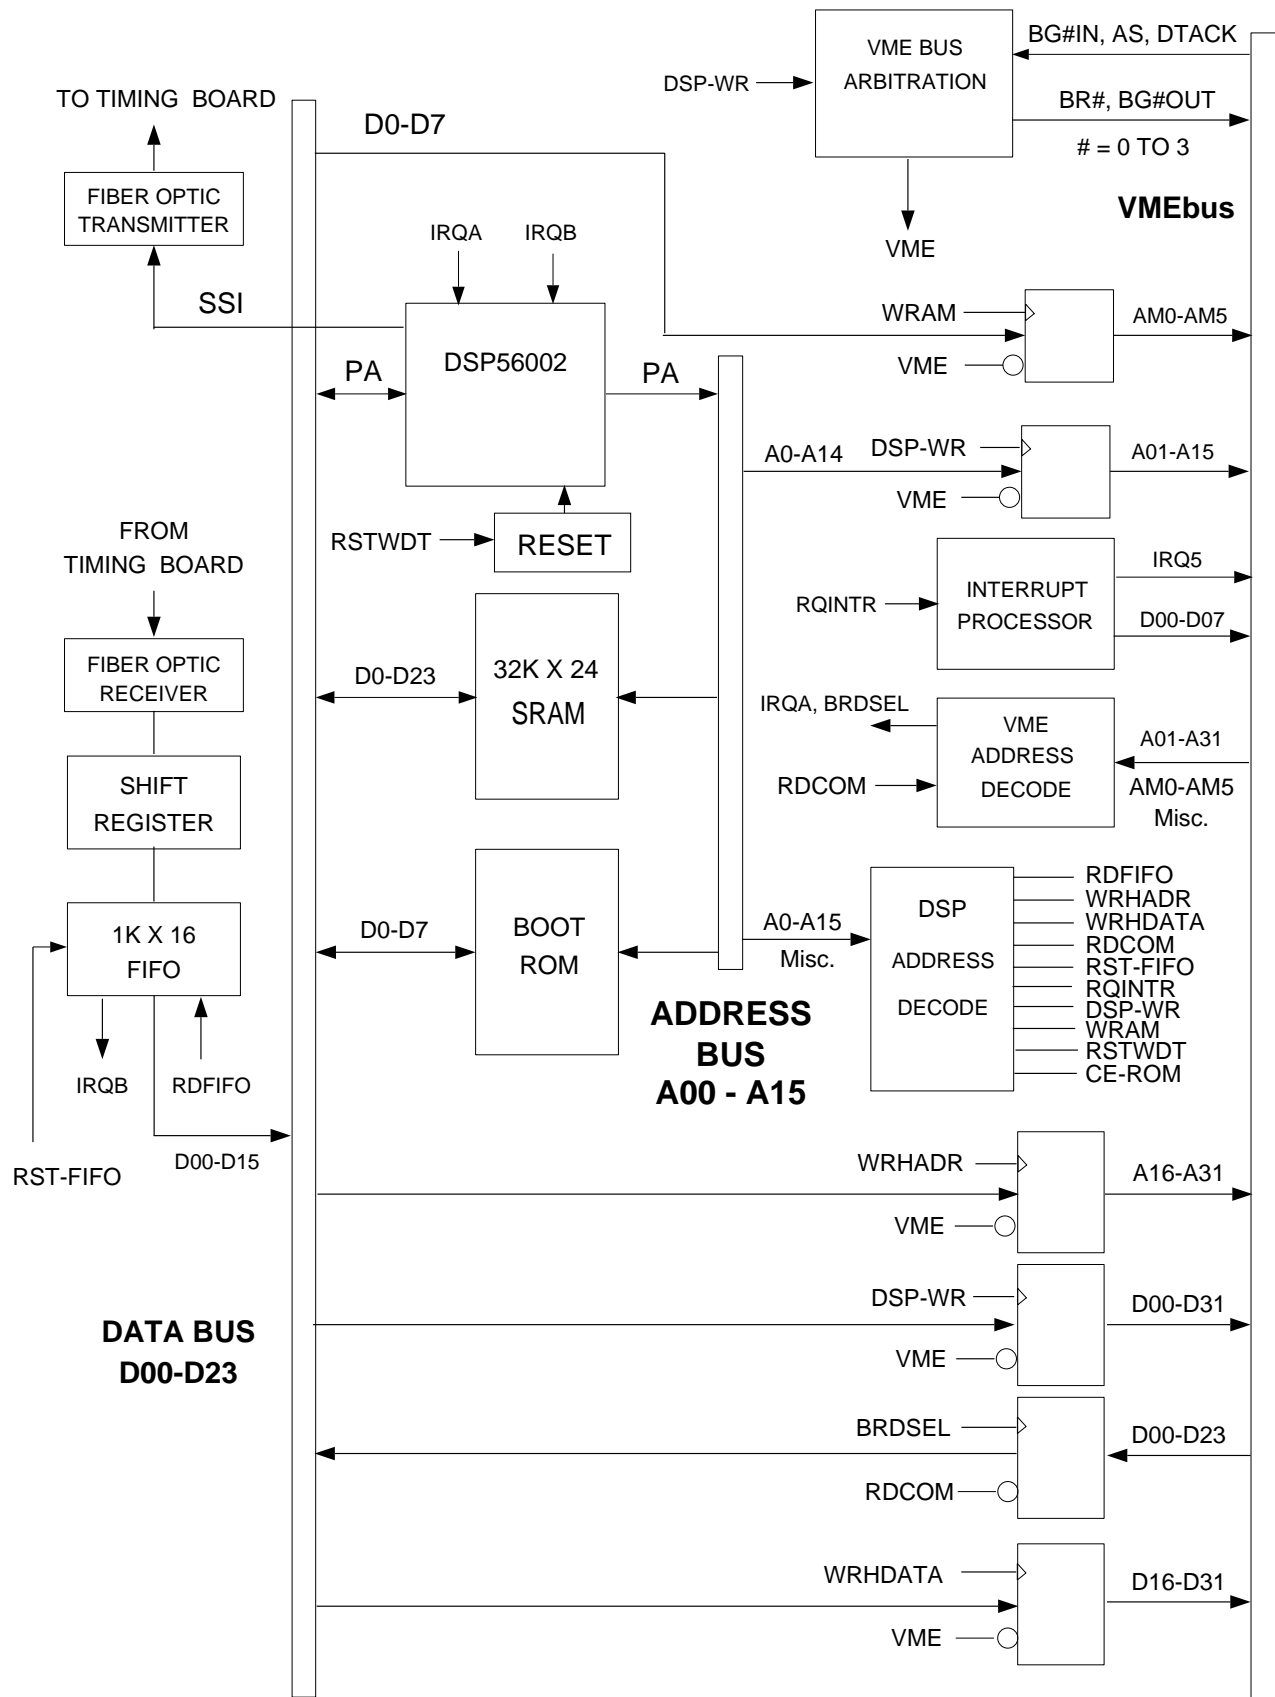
TO TIMING BOARD

FIBER OPTIC TRANSMITTER

D0-D7

DSP-WR

VME BUS ARBITRATION

BG#IN, AS, DTACK

BR#, BG#OUT

# = 0 TO 3

VMEbus

VME

IRQA

IRQB

SSI

DSP56002

WRAM

AM0-AM5

PA

PA

VME

A0-A14

DSP-WR

A01-A15

VME

FROM TIMING BOARD

RSTWDT

RESET

INTERRUPT PROCESSOR

IRQ5

RQINTR

D00-D07

FIBER OPTIC RECEIVER

D0-D23

32K X 24 SRAM

IRQA, BRDSEL

VME ADDRESS DECODE

A01-A31

RDCOM

AM0-AM5 Misc.

SHIFT REGISTER

RDFIFO
WRHADR
WRHDATA
RDCOM
RST-FIFO
RQINTR
DSP-WR
WRAM
RSTWDT
CE-ROM

1K X 16 FIFO

D0-D7

BOOT ROM

A0-A15 Misc.

DSP ADDRESS DECODE

ADDRESS BUS A00 - A15

IRQB

RDFIFO

RST-FIFO

D00-D15

WRHADR

A16-A31

VME

DSP-WR

D00-D31

DATA BUS D00-D23

VME

BRDSEL

D00-D23

RDCOM

WRHDATA

D16-D31

VME